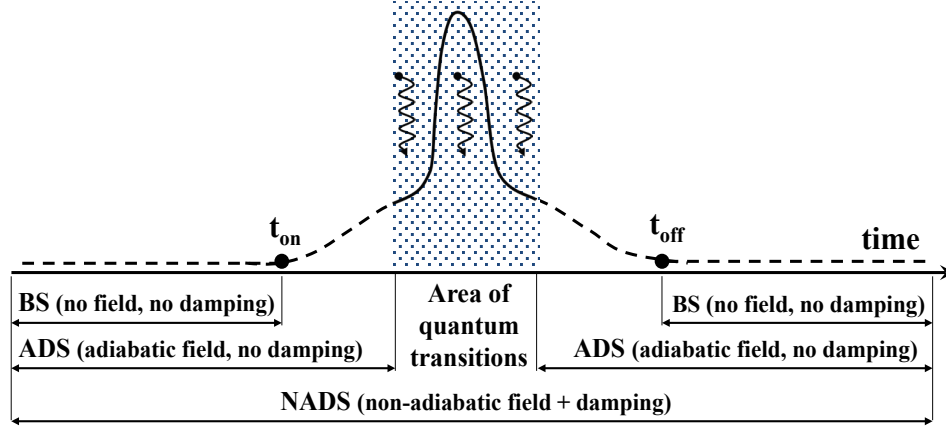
$t_{on}$

$t_{off}$

time

BS (no field, no damping)

Area of quantum transitions

BS (no field, no damping)

ADS (adiabatic field, no damping)

ADS (adiabatic field, no damping)

NADS (non-adiabatic field + damping)